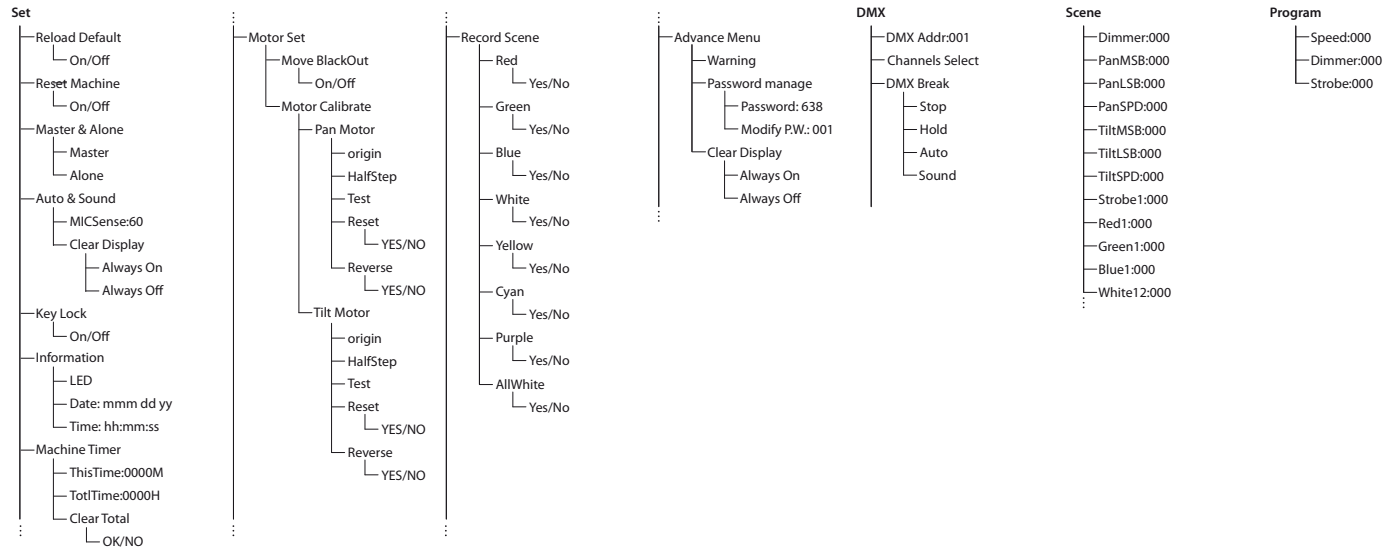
Set
Reload Default
On/Off
Reset Machine
On/Off
Master & Alone
Master
Alone
Auto & Sound
MICSense:60
Clear Display
Always On
Always Off
Key Lock
On/Off
Information
LED
Date: mmm dd yy
Time: hh:mm:ss
Machine Timer
ThisTime:0000M
TotlTime:0000H
Clear Total
OK/NO

Motor Set
Move BlackOut
On/Off
Motor Calibrate
Pan Motor
origin
HalfStep
Test
Reset
YES/NO
Reverse
YES/NO
Tilt Motor
origin
HalfStep
Test
Reset
YES/NO
Reverse
YES/NO

Record Scene
Red
Yes/No
Green
Yes/No
Blue
Yes/No
White
Yes/No
Yellow
Yes/No
Cyan
Yes/No
Purple
Yes/No
AllWhite
Yes/No

Advance Menu
Warning
Password manage
Password: 638
Modify P.W.: 001
Clear Display
Always On
Always Off

DMX
DMX Addr:001
Channels Select
DMX Break
Stop
Hold
Auto
Sound

Scene
Dimmer:000
PanMSB:000
PanLSB:000
PanSPD:000
TiltMSB:000
TiltLSB:000
TiltSPD:000
Strobe1:000
Red1:000
Green1:000
Blue1:000
White12:000

Program
Speed:000
Dimmer:000
Strobe:000